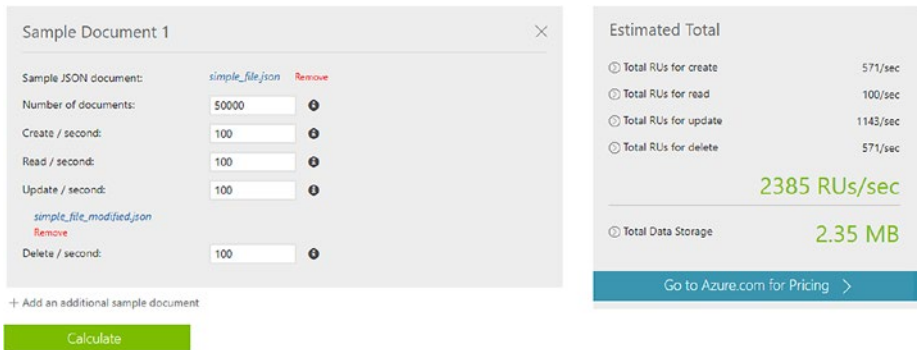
Sample Document 1

Sample JSON document: simple_file.json Remove

Number of documents: 50000

Create / second: 100

Read / second: 100

Update / second: 100

simple_file_modified.json
Remove

Delete / second: 100

+ Add an additional sample document

Calculate

Estimated Total

Total RUs for create 571/sec

Total RUs for read 100/sec

Total RUs for update 1143/sec

Total RUs for delete 571/sec

2385 RUs/sec

Total Data Storage 2.35 MB

Go to Azure.com for Pricing >